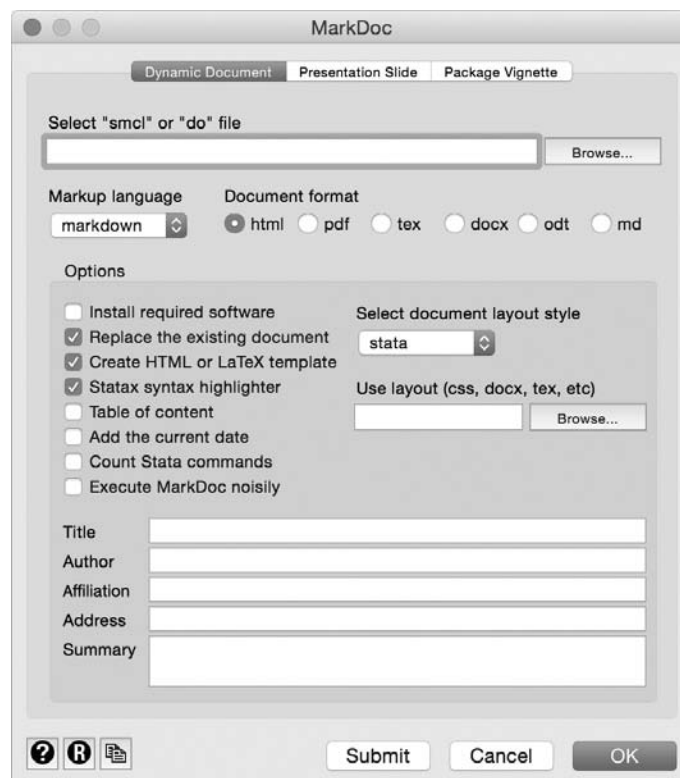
MarkDoc

Dynamic Document | Presentation Slide | Package Vignette

Select "smcl" or "do" file

Browse...

Markup language
markdown

Document format
html pdf tex docx odt md

Options

Install required software
Replace the existing document
Create HTML or LaTeX template
Statax syntax highlighter
Table of content
Add the current date
Count Stata commands
Execute MarkDoc noisily

Select document layout style
stata

Use layout (css, docx, tex, etc)
Browse...

Title
Author
Affiliation
Address
Summary

? R

Submit Cancel OK